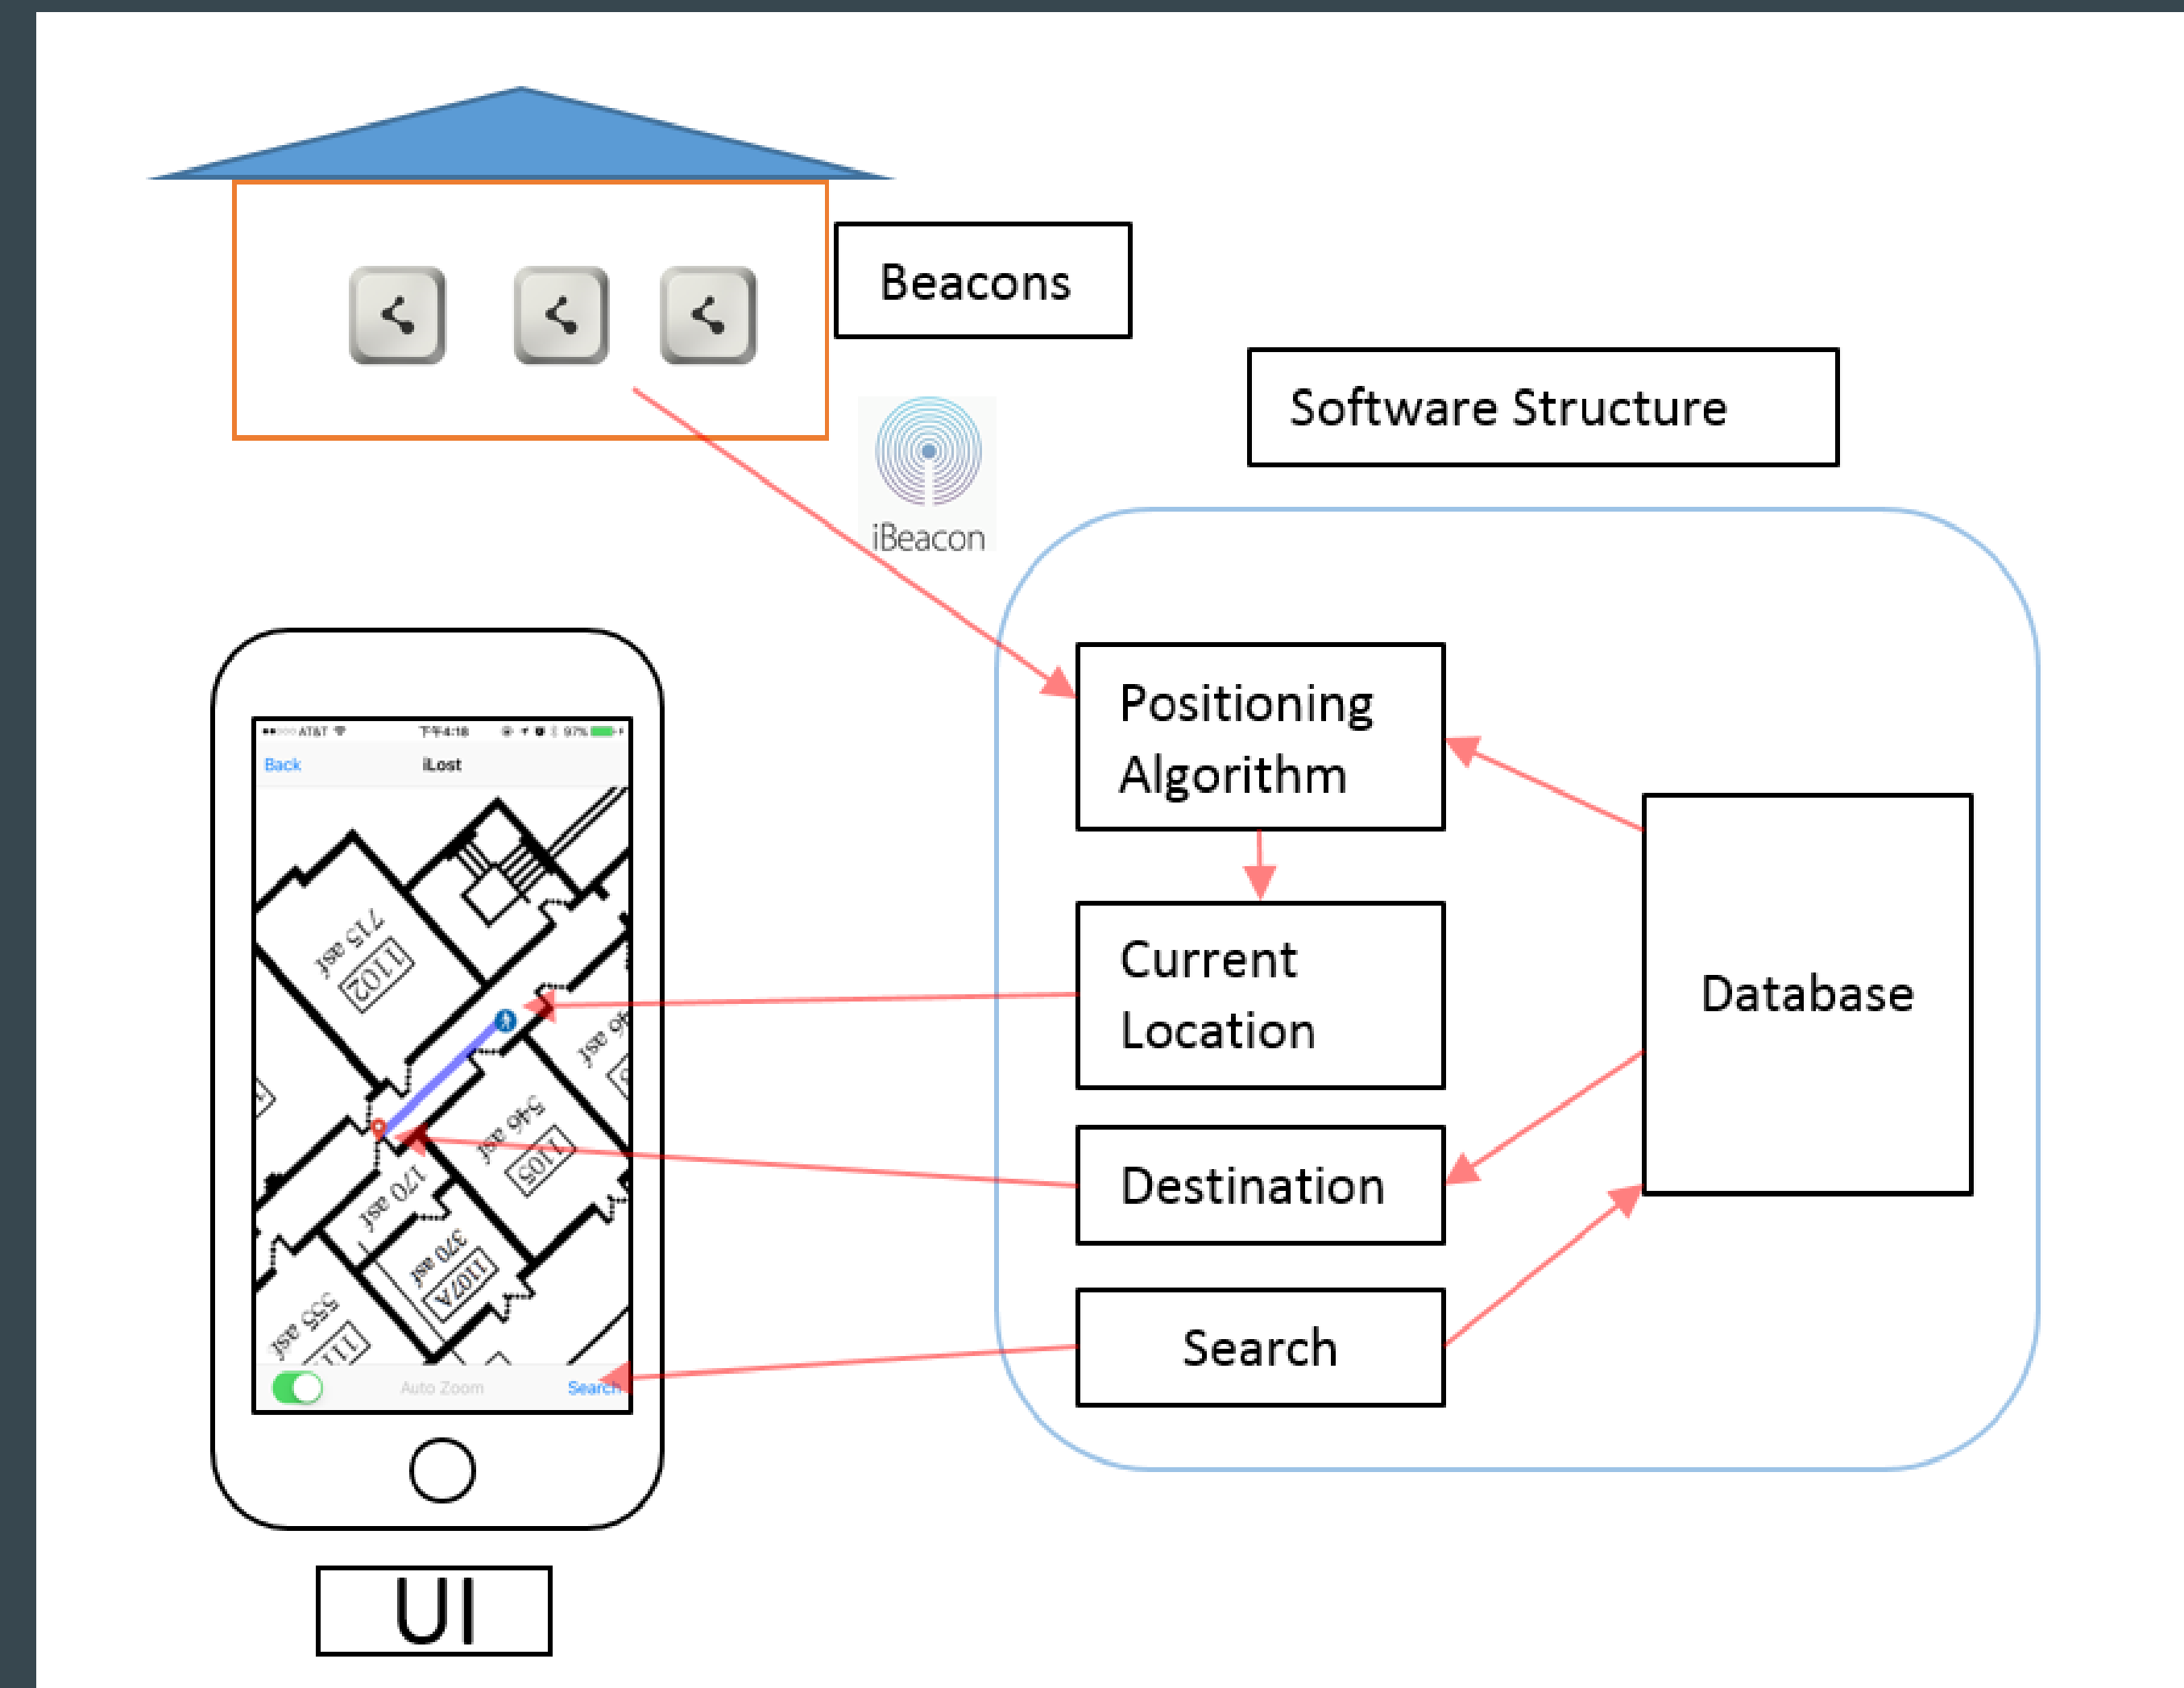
Beacons

Software Structure

iBeacon

AT&T 下午4:18 97%

Back iLost

715 asf
1102

540 asf
1105

170 asf

370 asf
1107A

555 asf
111

Auto Zoom Search

UI

Positioning Algorithm

Current Location

Destination

Search

Database